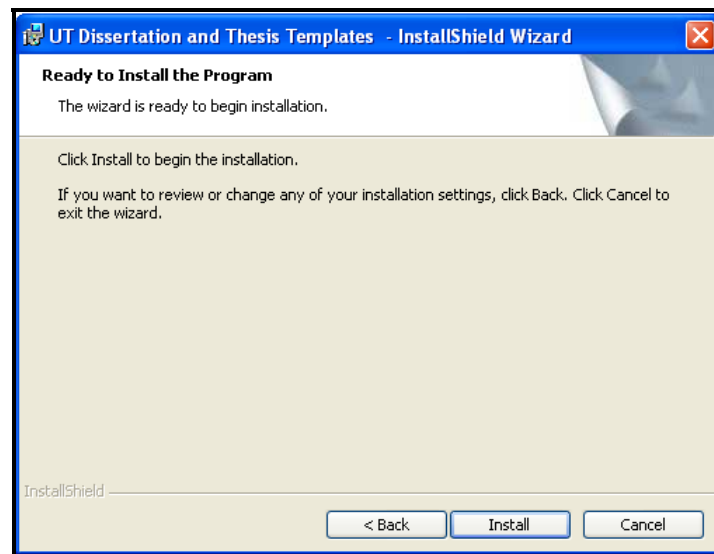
UT Dissertation and Thesis Templates - InstallShield Wizard

Ready to Install the Program

The wizard is ready to begin installation.

Click Install to begin the installation.

If you want to review or change any of your installation settings, click Back. Click Cancel to exit the wizard.

InstallShield

< Back

Install

Cancel